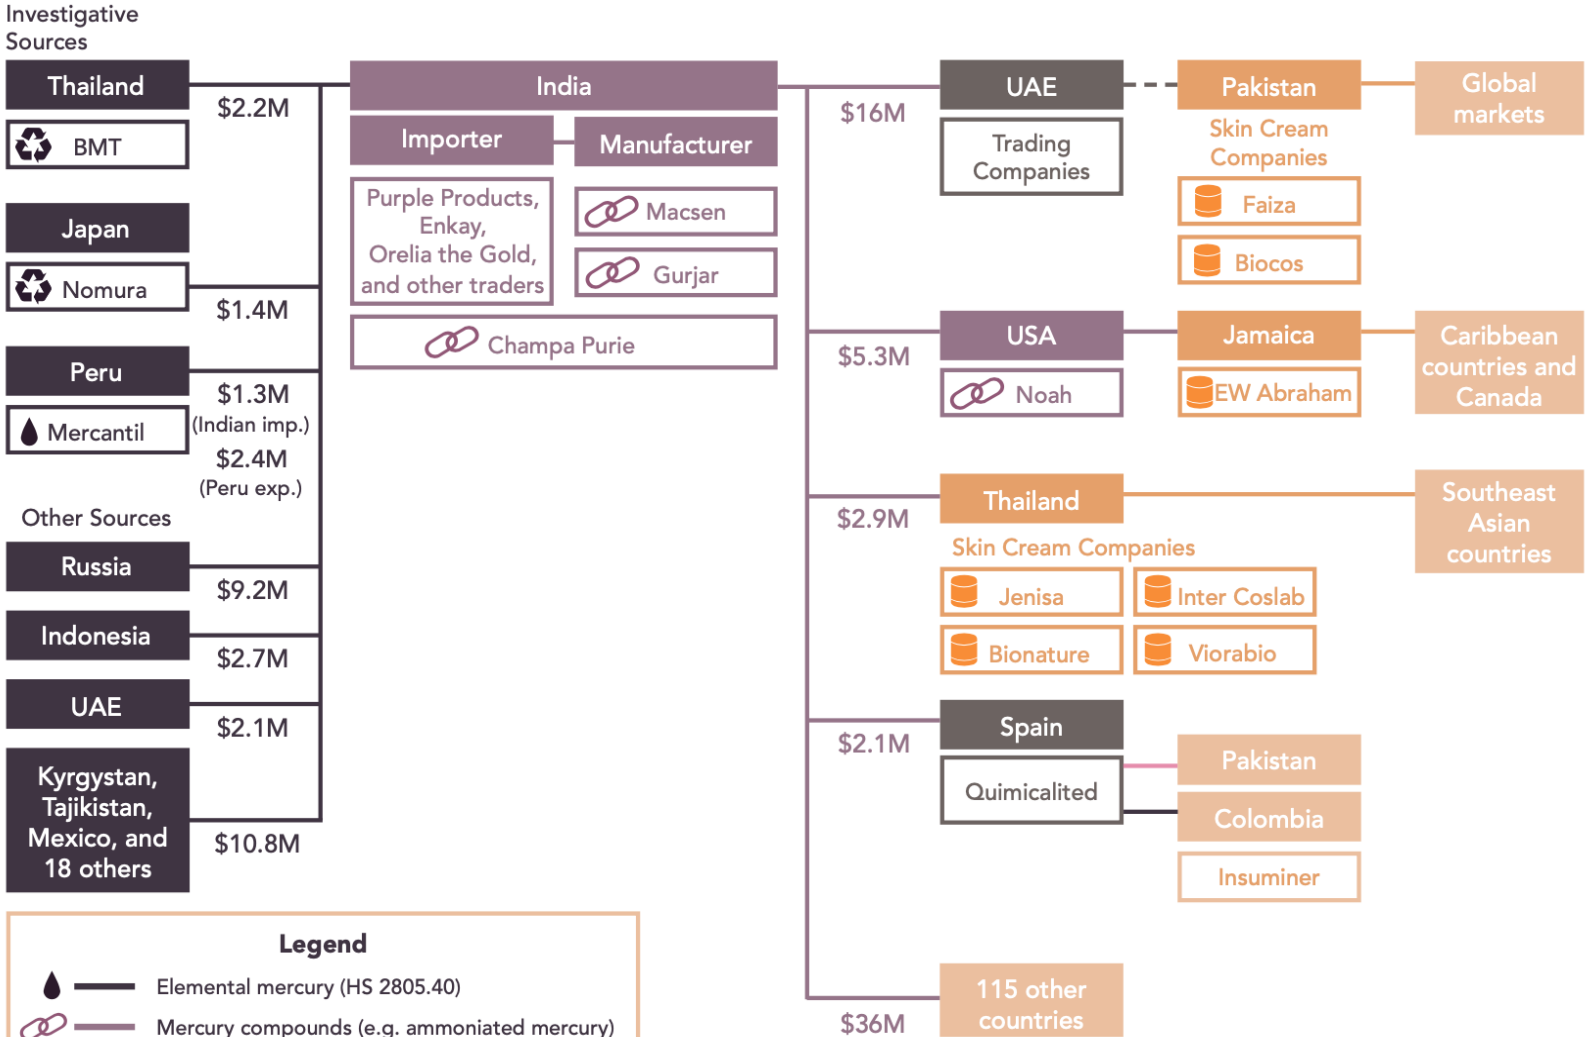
Investigative Sources

Thailand
BMT
$2.2M

Japan
Nomura
$1.4M

Peru
Mercantil
$1.3M (Indian imp.)
$2.4M (Peru exp.)

Other Sources

Russia
$9.2M

Indonesia
$2.7M

UAE
$2.1M

Kyrgystan, Tajikistan, Mexico, and 18 others
$10.8M

India
Importer
Manufacturer
Purple Products, Enkay, Orelia the Gold, and other traders
Macsen
Gurjar
Champa Purie

$16M
UAE
Trading Companies
Pakistan
Skin Cream Companies
Faiza
Biocos
Global markets

$5.3M
USA
Noah
Jamaica
EW Abraham
Caribbean countries and Canada

$2.9M
Thailand
Skin Cream Companies
Jenisa
Inter Coslab
Bionature
Viorabio
Southeast Asian countries

$2.1M
Spain
Quimicalited
Pakistan
Colombia
Insuminer

$36M
115 other countries

Legend
Elemental mercury (HS 2805.40)
Mercury compounds (e.g. ammoniated mercury)